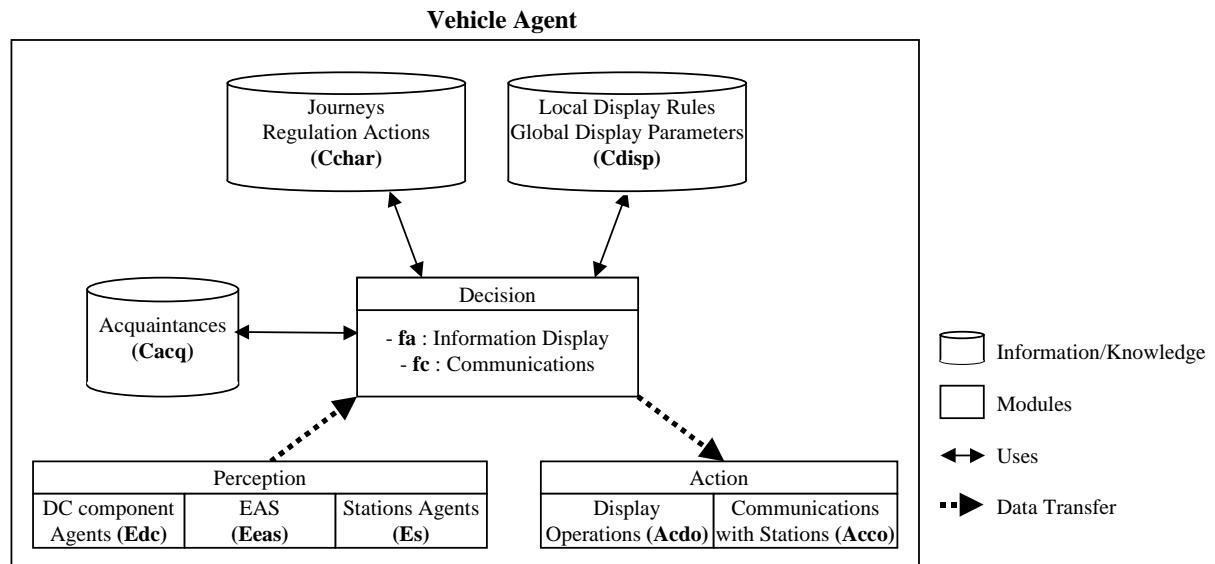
**Vehicle Agent**

Journeys
Regulation Actions
**(Cchar)**

Local Display Rules
Global Display Parameters
**(Cdisp)**

Acquaintances
**(Cacq)**

Decision

- **fa** : Information Display
- **fc** : Communications

Perception

| DC component Agents **(Edc)** | EAS **(Eeas)** | Stations Agents **(Es)** |
|---|---|---|

Action

| Display Operations **(Acdo)** | Communications with Stations **(Acco)** |
|---|---|

Information/Knowledge

Modules

Uses

Data Transfer